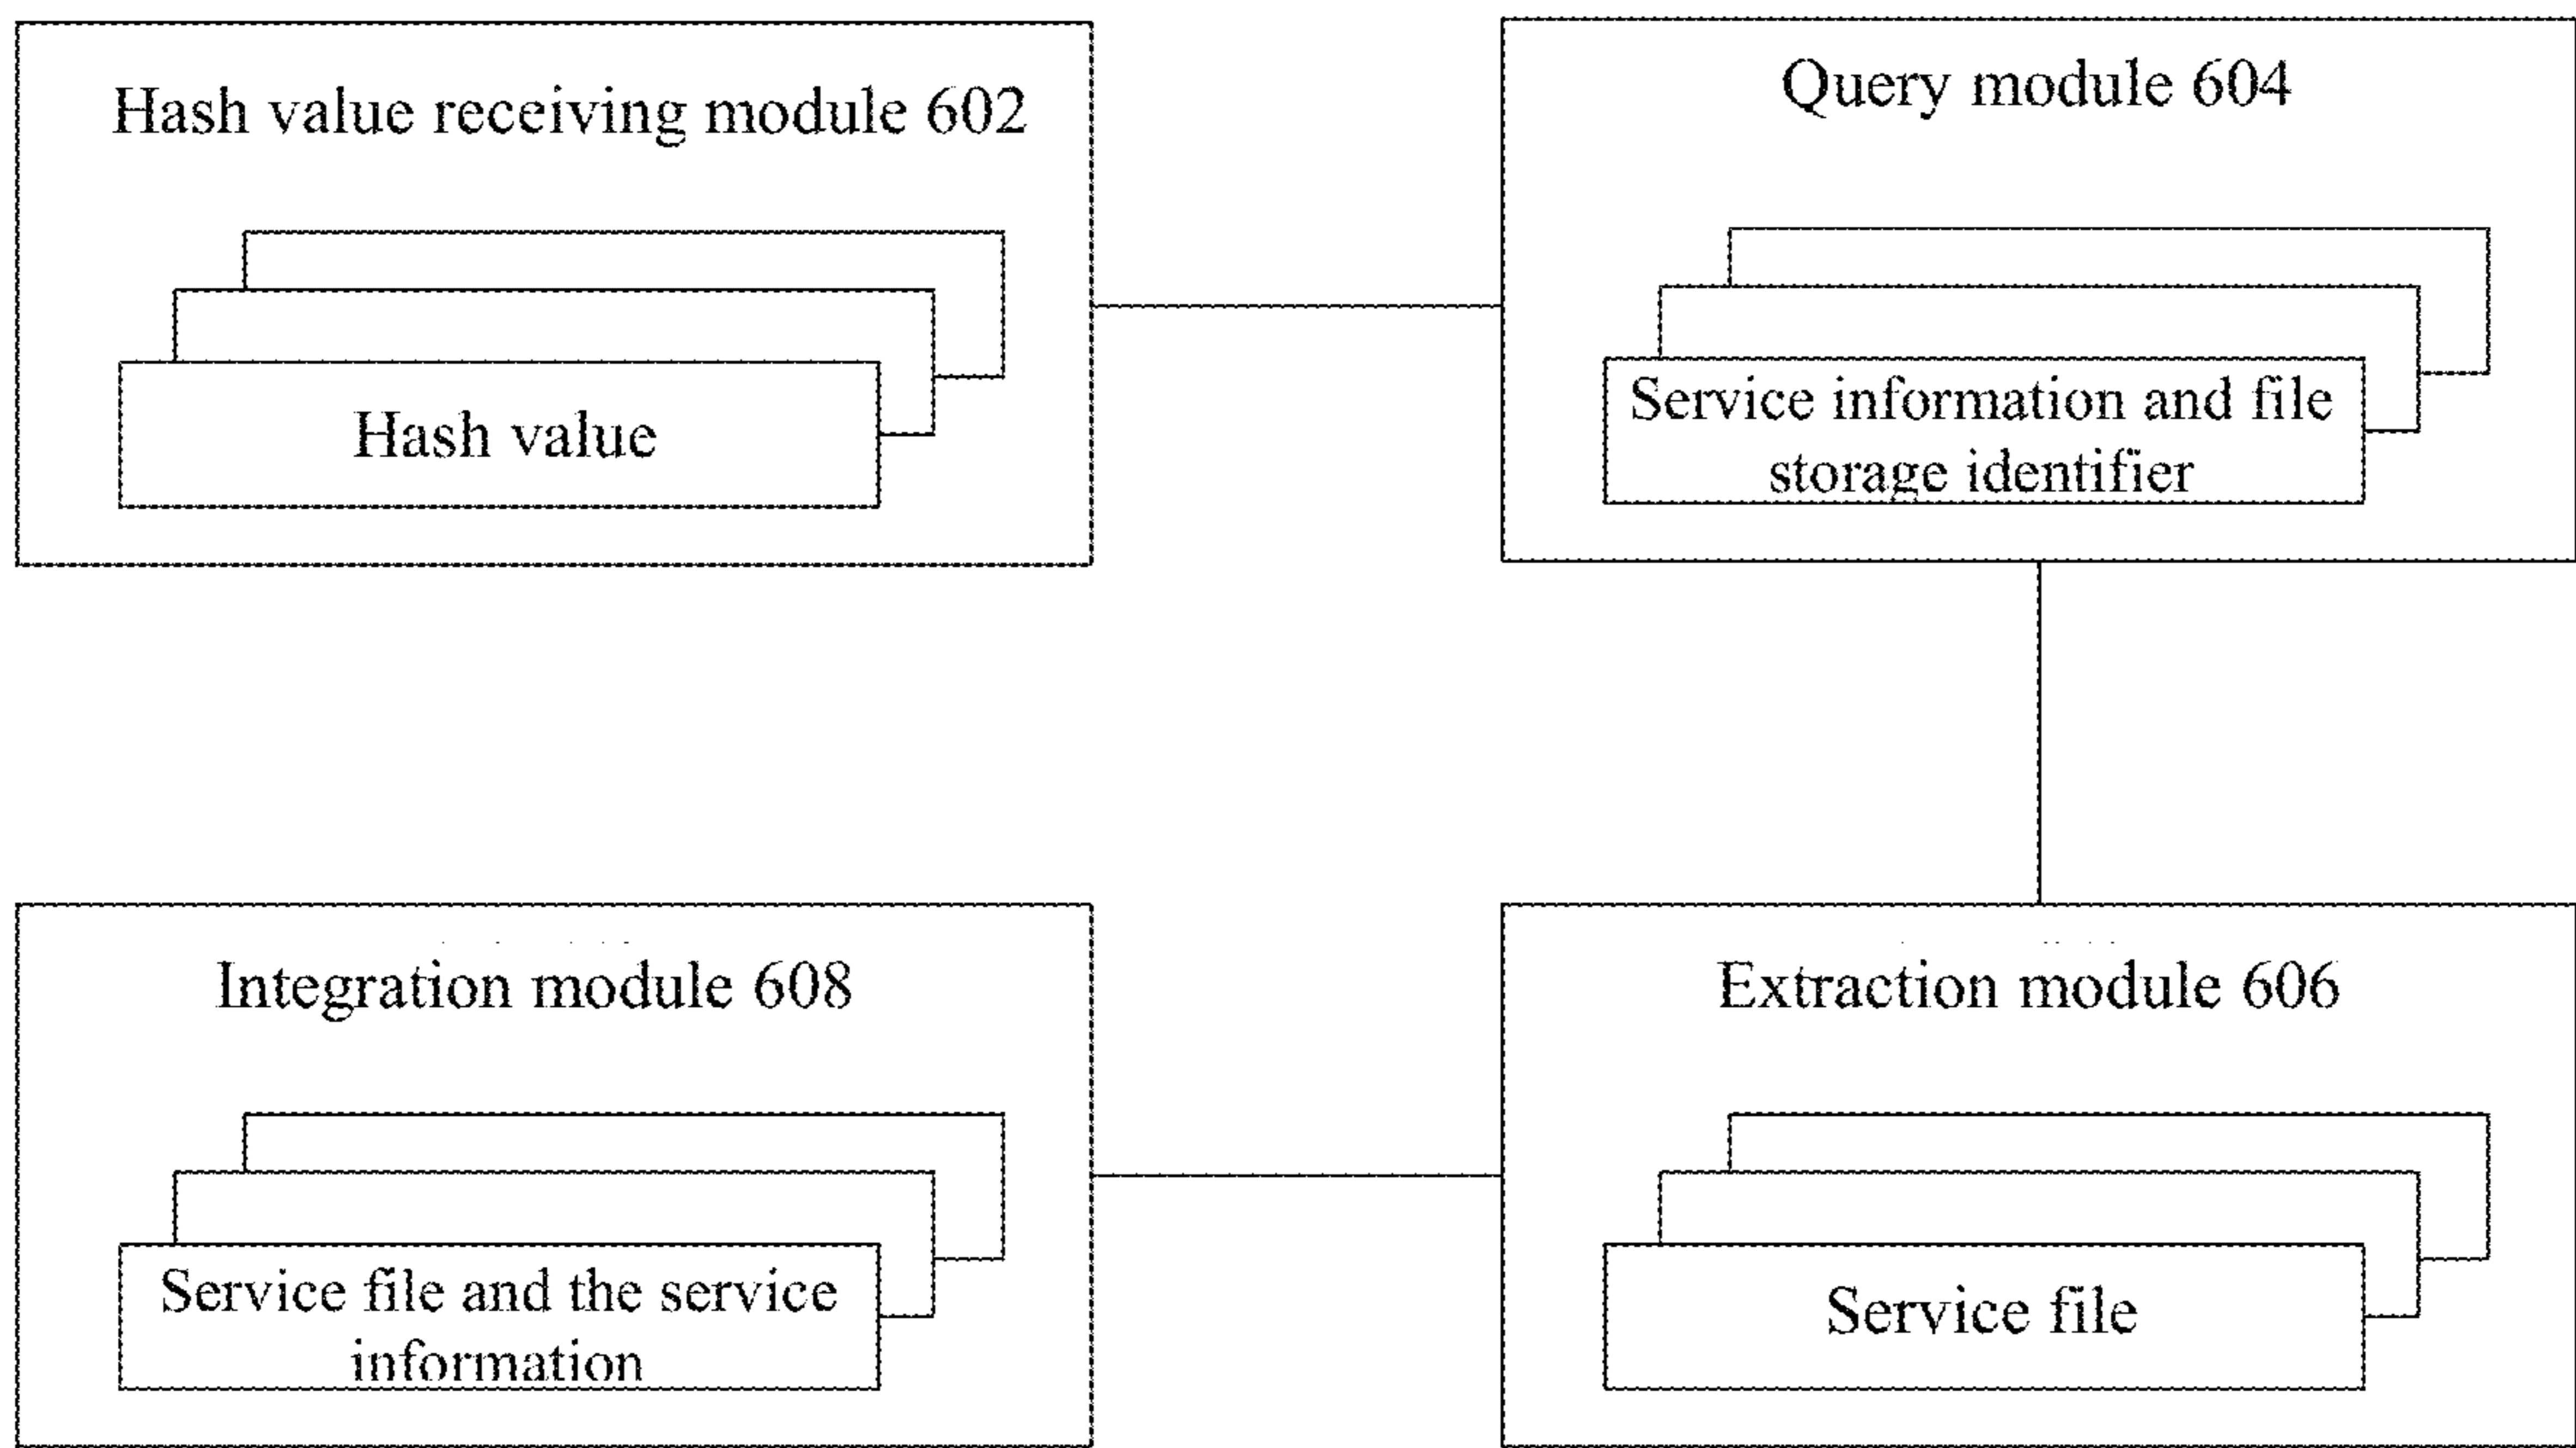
Hash value receiving module 602

Hash value

Query module 604

Service information and file storage identifier

Integration module 608

Service file and the service information

Extraction module 606

Service file